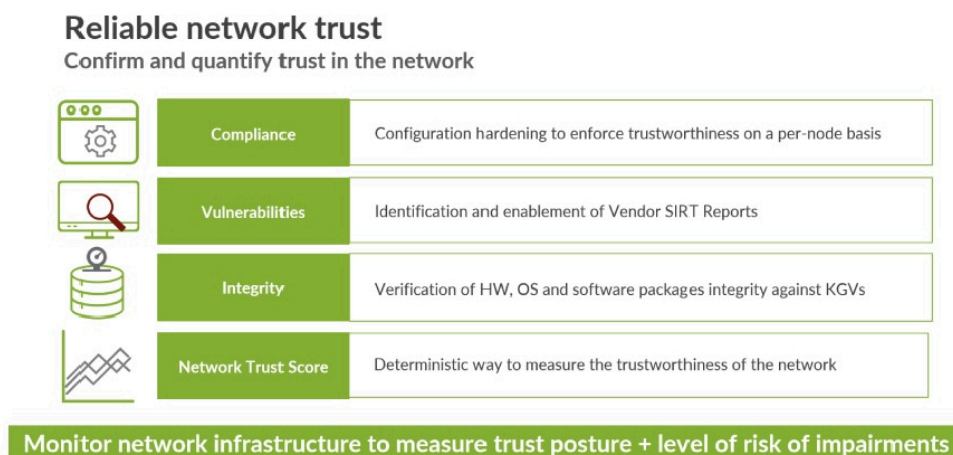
Reliable network trust
Confirm and quantify trust in the network

| Compliance | Configuration hardening to enforce trustworthiness on a per-node basis |
|---|---|
| Vulnerabilities | Identification and enablement of Vendor SIRT Reports |
| Integrity | Verification of HW, OS and software packages integrity against KGVs |
| Network Trust Score | Deterministic way to measure the trustworthiness of the network |

Monitor network infrastructure to measure trust posture + level of risk of impairments